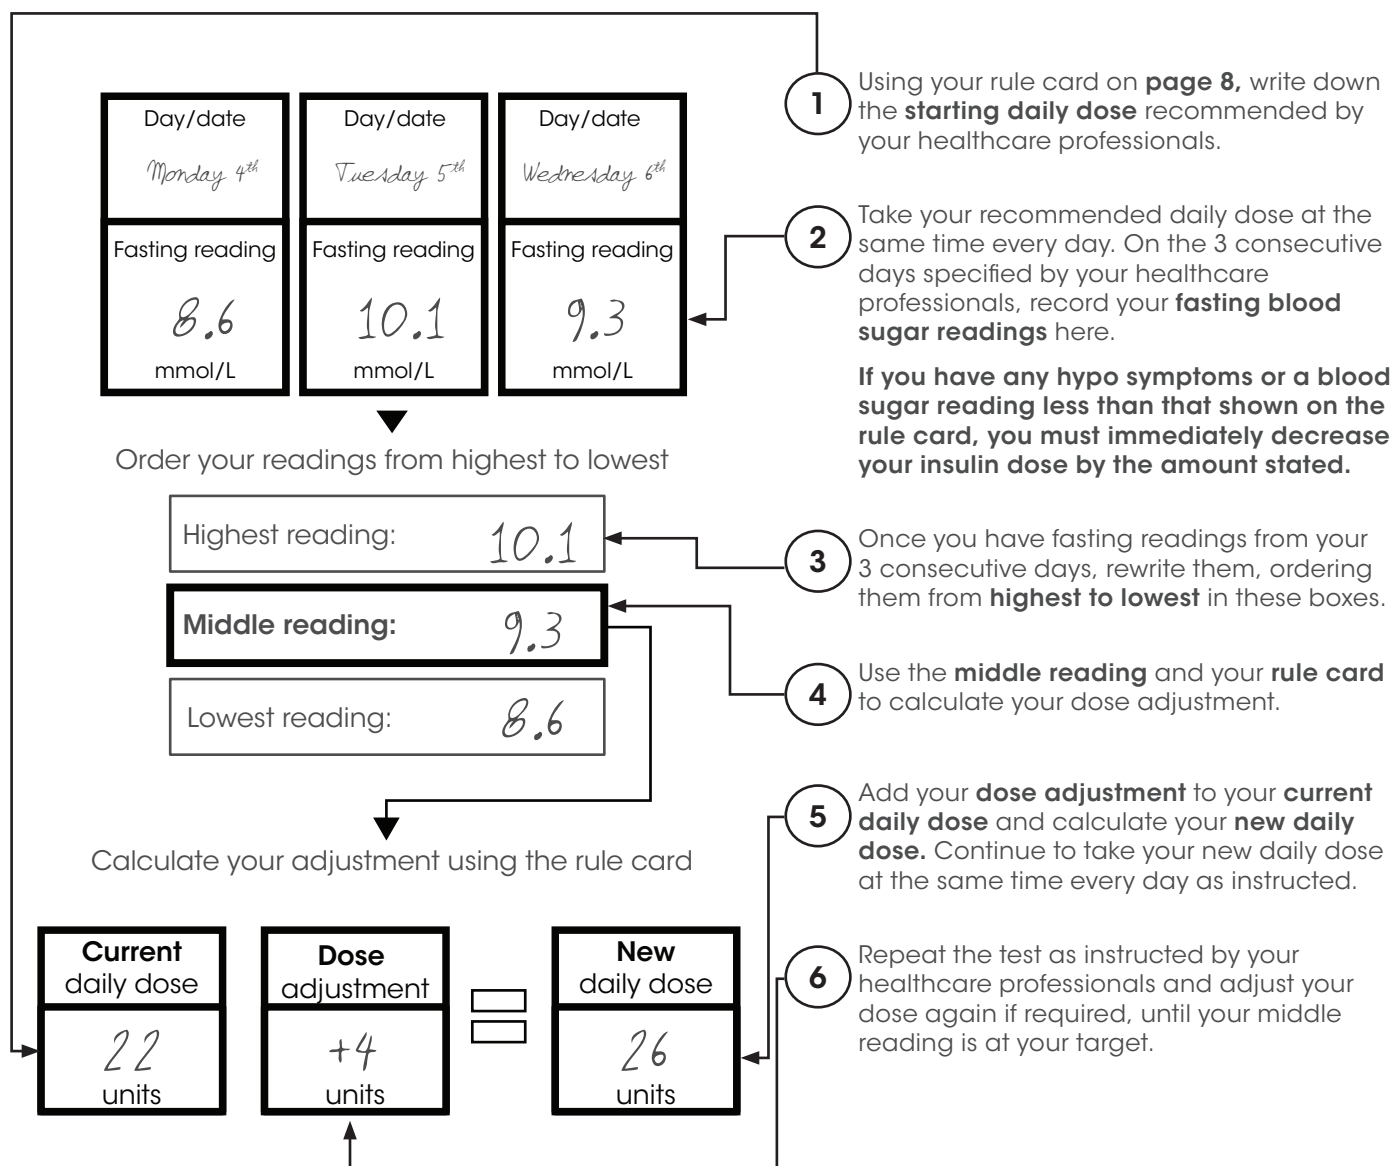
| Day/date | Day/date | Day/date |
|---|---|---|
| Monday 4th | Tuesday 5th | Wednesday 6th |
| Fasting reading | Fasting reading | Fasting reading |
| 8.6 mmol/L | 10.1 mmol/L | 9.3 mmol/L |

Order your readings from highest to lowest

Highest reading: 10.1

Middle reading: 9.3

Lowest reading: 8.6

Calculate your adjustment using the rule card

| Current daily dose | Dose adjustment | | New daily dose |
|---|---|---|---|
| 22 units | +4 units | = | 26 units |

1 Using your rule card on **page 8,** write down the **starting daily dose** recommended by your healthcare professionals.

2 Take your recommended daily dose at the same time every day. On the 3 consecutive days specified by your healthcare professionals, record your **fasting blood sugar readings** here.

**If you have any hypo symptoms or a blood sugar reading less than that shown on the rule card, you must immediately decrease your insulin dose by the amount stated.**

3 Once you have fasting readings from your 3 consecutive days, rewrite them, ordering them from **highest to lowest** in these boxes.

4 Use the **middle reading** and your **rule card** to calculate your dose adjustment.

5 Add your **dose adjustment** to your **current daily dose** and calculate your **new daily dose.** Continue to take your new daily dose at the same time every day as instructed.

6 Repeat the test as instructed by your healthcare professionals and adjust your dose again if required, until your middle reading is at your target.